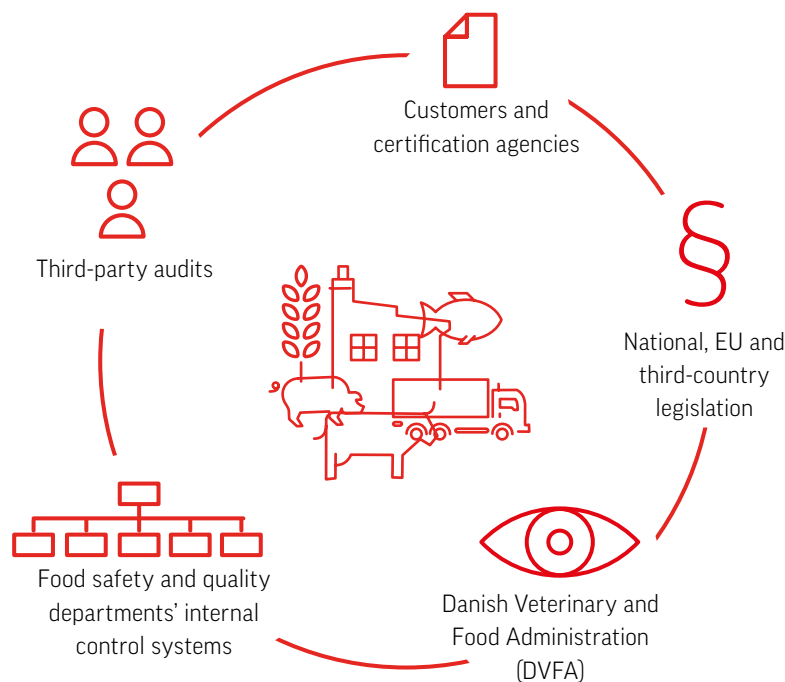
Customers and certification agencies

§

National, EU and third-country legislation

Danish Veterinary and Food Administration (DVFA)

Food safety and quality departments’ internal control systems

Third-party audits